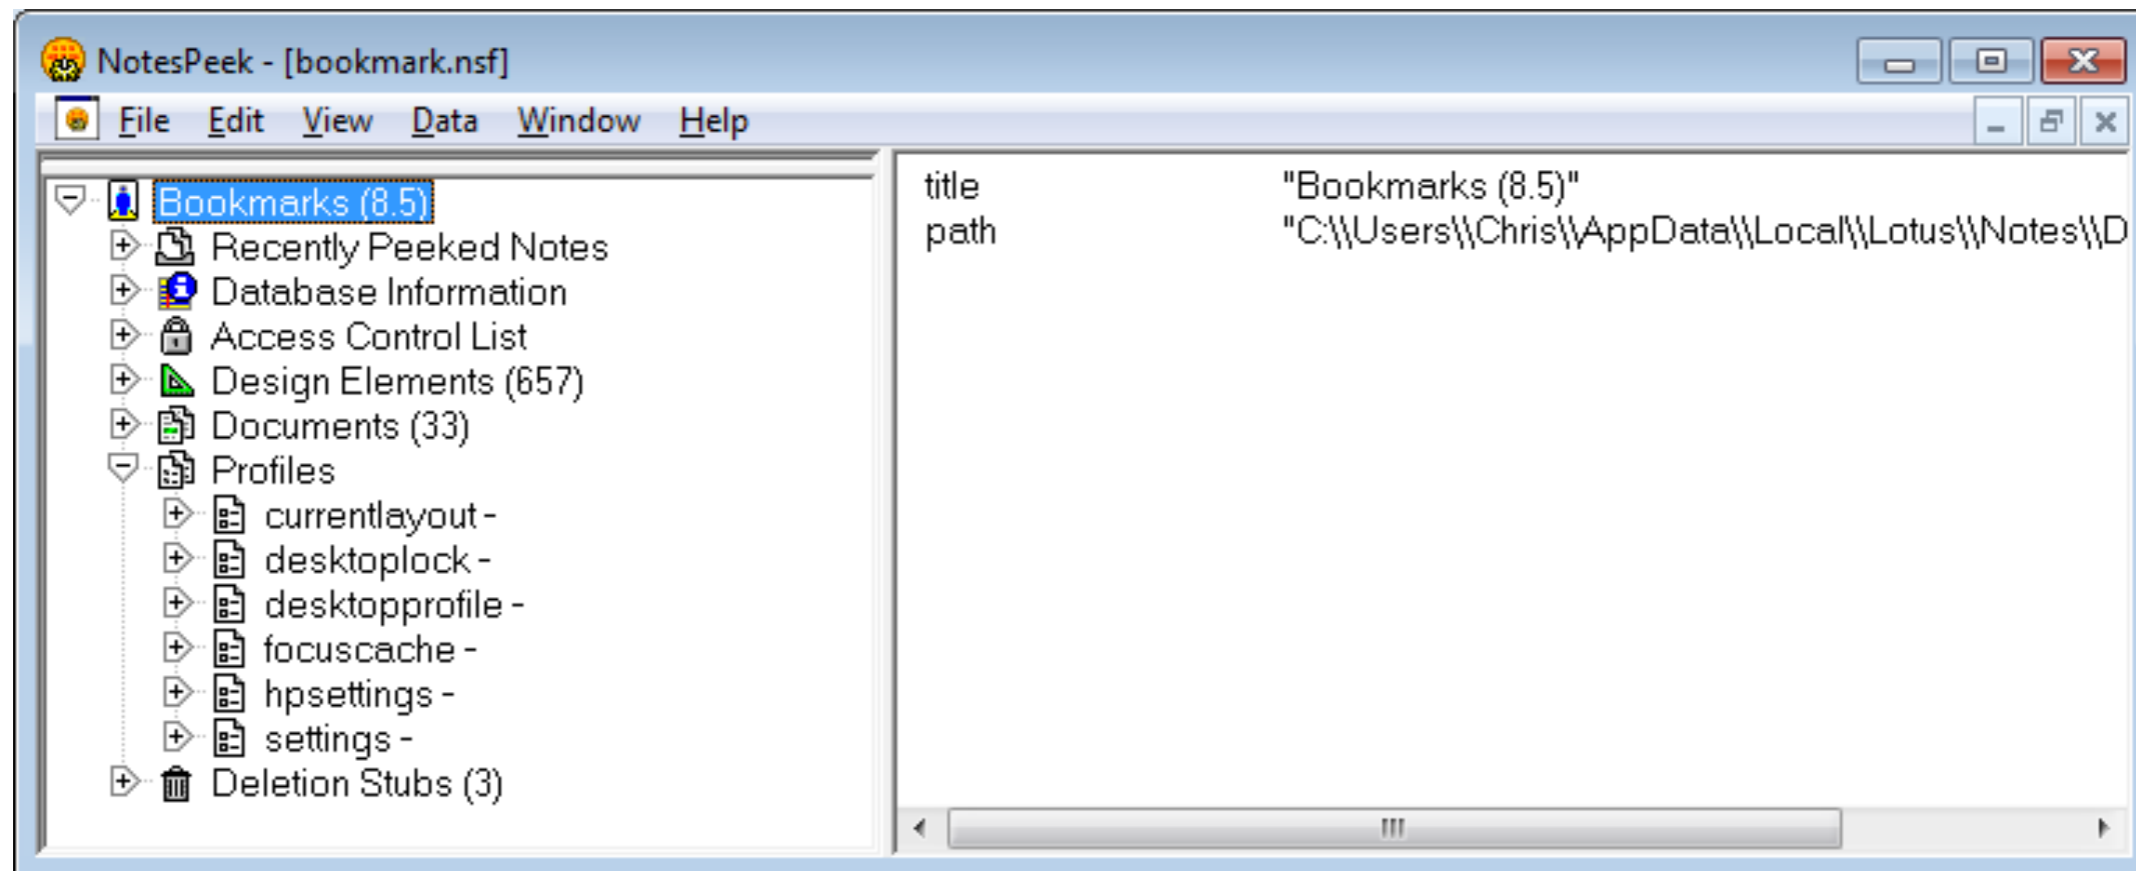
NotesPeek - [bookmark.nsf]

File Edit View Data Window Help

Bookmarks (8.5)
Recently Peeked Notes
Database Information
Access Control List
Design Elements (657)
Documents (33)
Profiles
currentlayout -
desktoplock -
desktopprofile -
focuscache -
hpsettings -
settings -
Deletion Stubs (3)

| | |
|---|---|
| title | "Bookmarks (8.5)" |
| path | "C:\\Users\\Chris\\AppData\\Local\\Lotus\\Notes\\D |